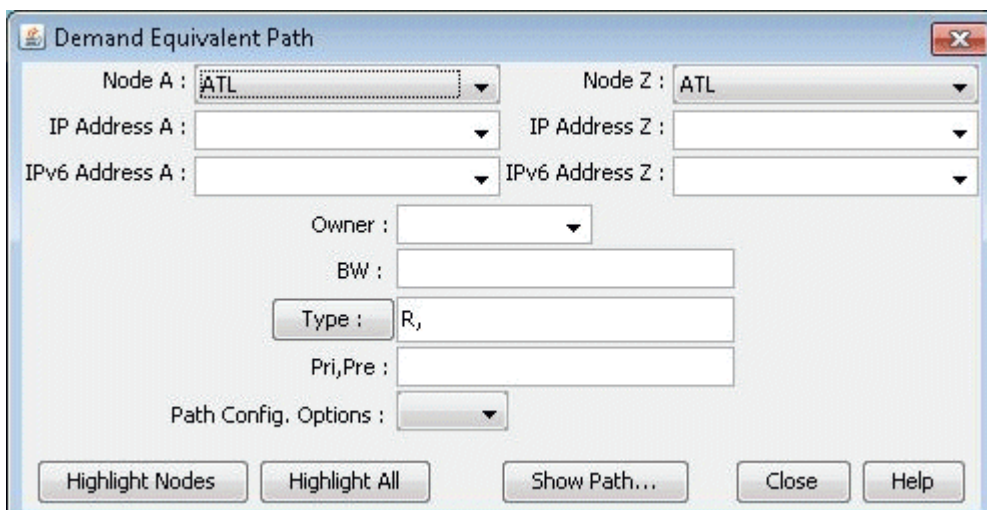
Demand Equivalent Path

Node A : ATL
Node Z : ATL
IP Address A :
IP Address Z :
IPv6 Address A :
IPv6 Address Z :
Owner :
BW :
Type : R,
Pri,Pre :
Path Config. Options :

Highlight Nodes
Highlight All
Show Path...
Close
Help